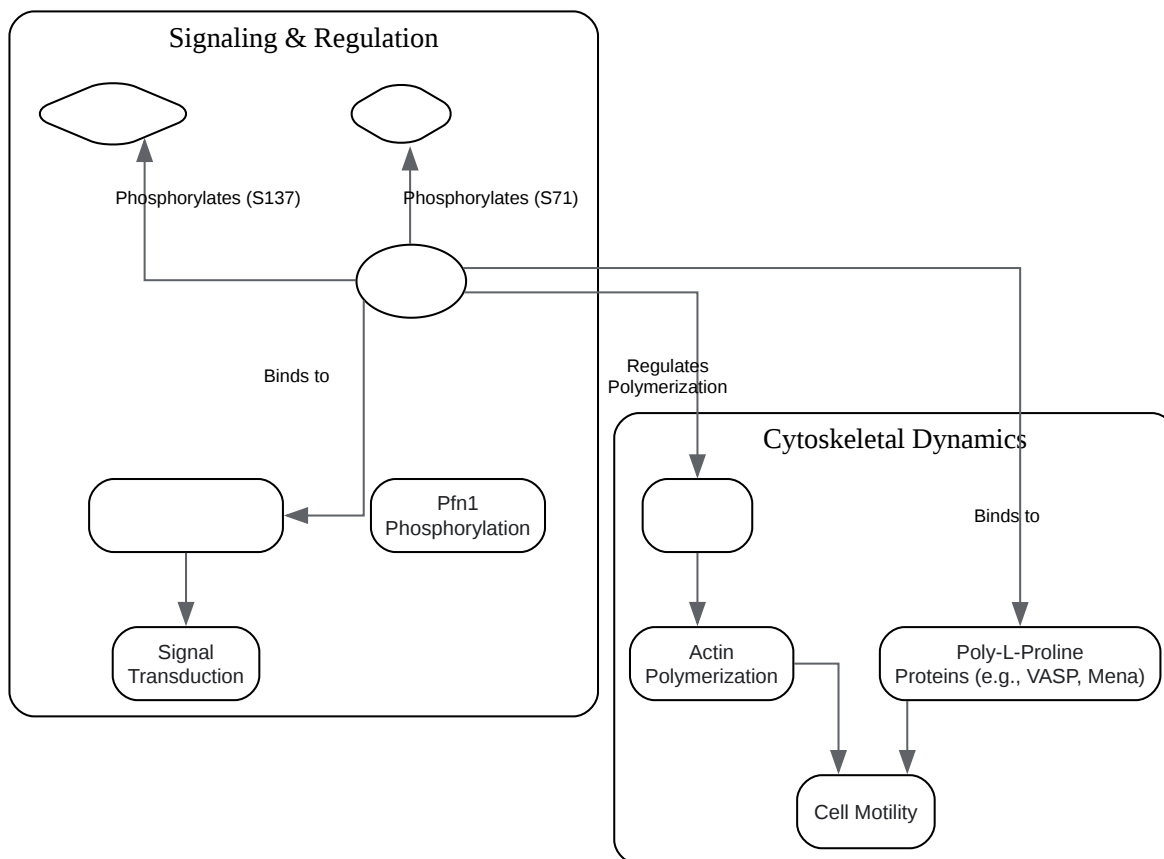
Signaling & Regulation

Phosphorylates (S137)

Phosphorylates (S71)

Binds to

Pfn1 Phosphorylation

Signal Transduction

Regulates Polymerization

Cytoskeletal Dynamics

Binds to

Actin Polymerization

Poly-L-Proline Proteins (e.g., VASP, Mena)

Cell Motility